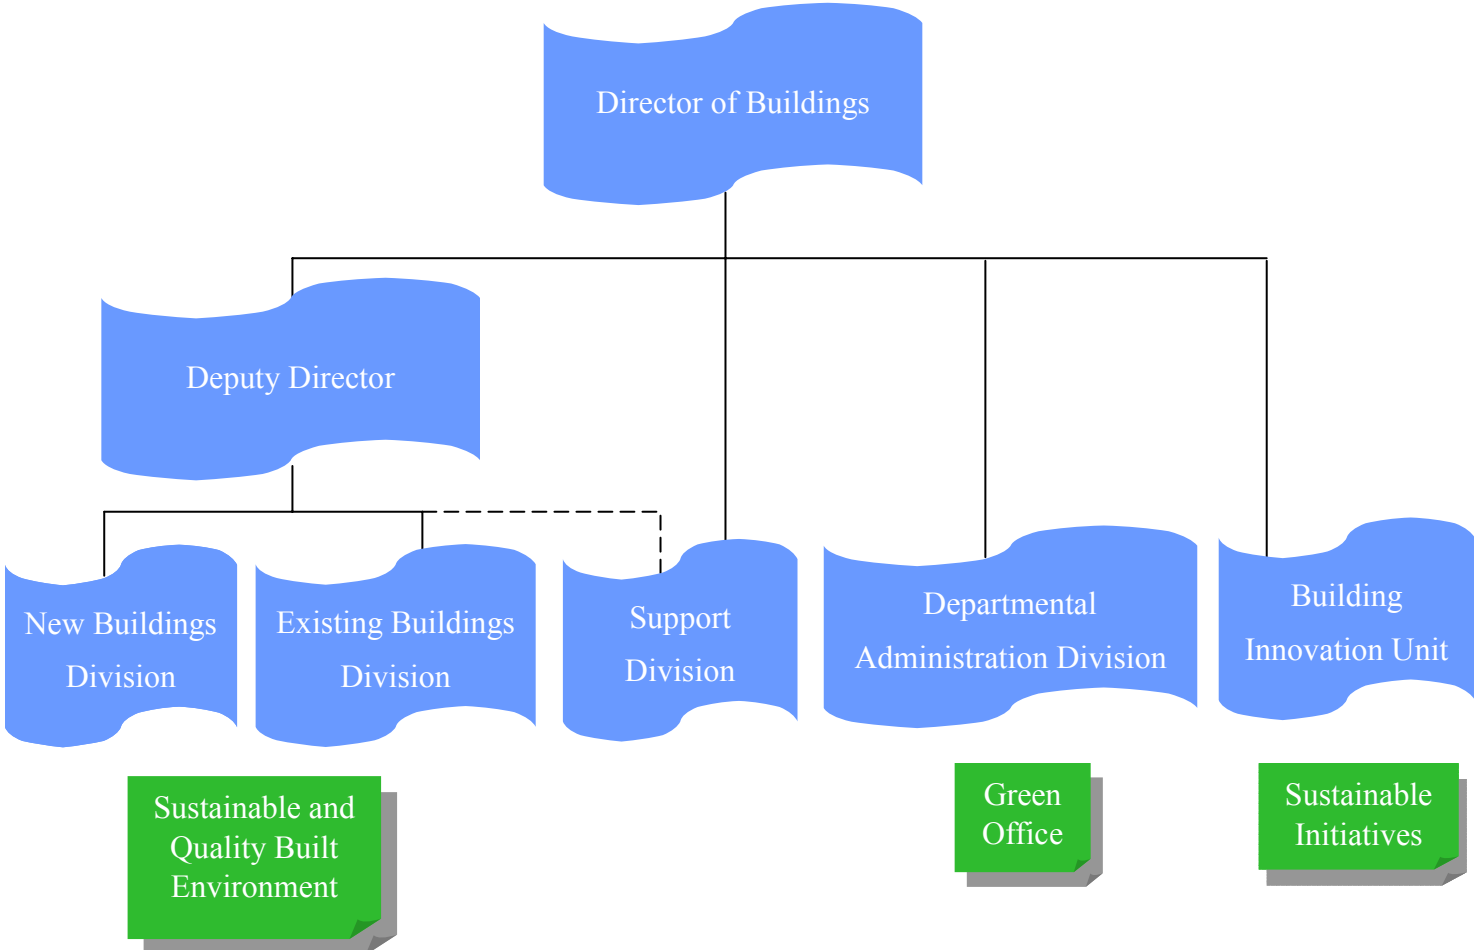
Director of Buildings

Deputy Director

New Buildings Division

Existing Buildings Division

Support Division

Departmental Administration Division

Building Innovation Unit

Sustainable and Quality Built Environment

Green Office

Sustainable Initiatives